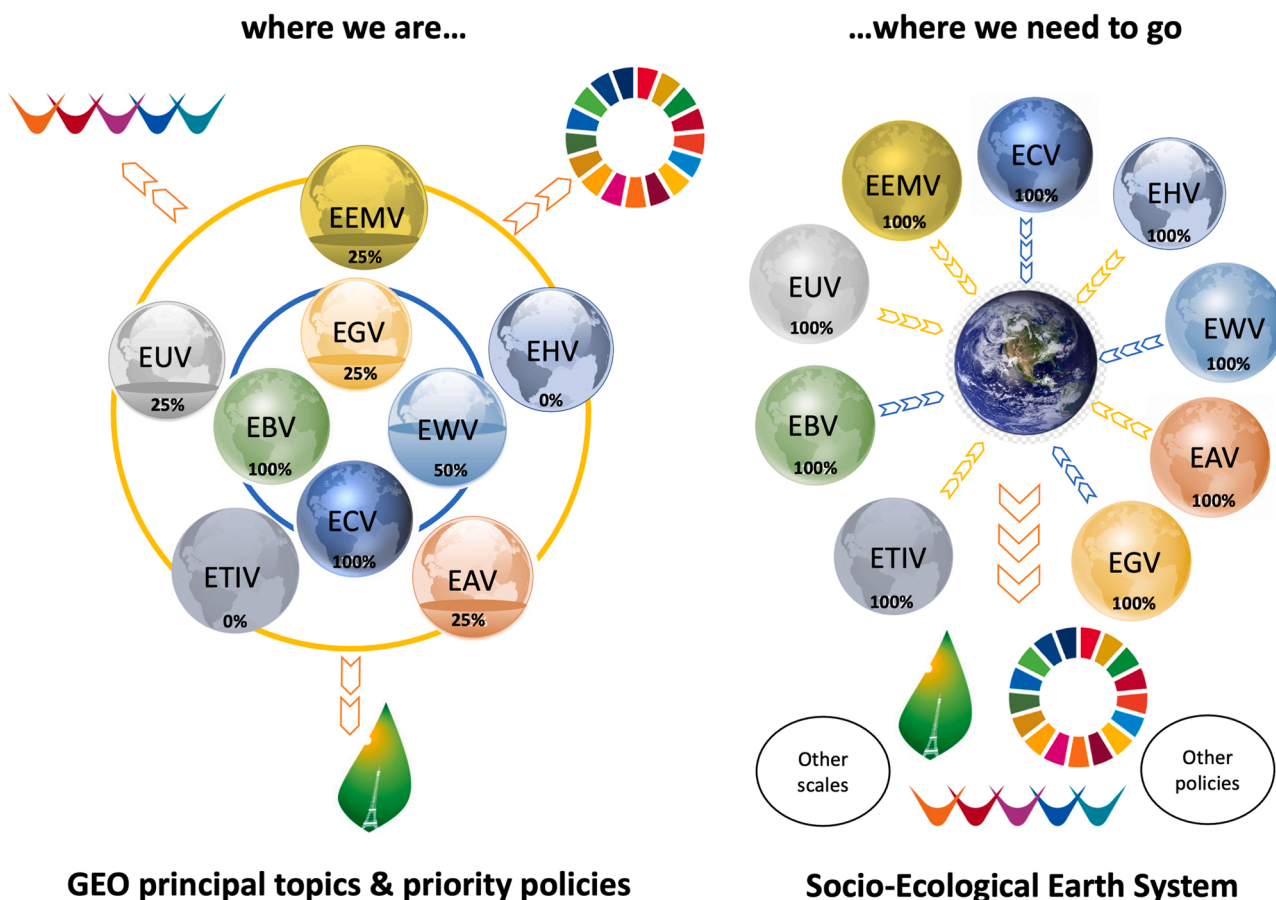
where we are…

EEMV
25%

EUV
25%

EGV
25%

EHV
0%

EBV
100%

EWV
50%

ECV
100%

ETIV
0%

EAV
25%

GEO principal topics & priority policies

…where we need to go

ECV
100%

EEMV
100%

EHV
100%

EUV
100%

EWV
100%

EBV
100%

EAV
100%

ETIV
100%

EGV
100%

Other scales

Other policies

Socio-Ecological Earth System